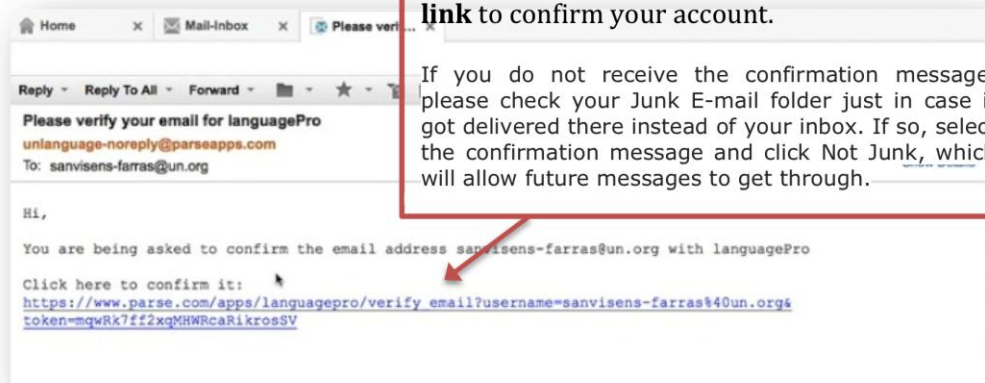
Home × Mail-Inbox × Please veri... ×

Reply Reply To All Forward

Please verify your email for languagePro
unlanguage-noreply@parseapps.com
To: sanvisens-farras@un.org

Hi,

You are being asked to confirm the email address sa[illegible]isens-farras@un.org with languagePro

Click here to confirm it:
https://www.parse.com/apps/languagepro/verify_email?username=sanvisens-farras%40un.org&token=mqwRk7ff2xqMHWRcaRikrosSV

link to confirm your account.

If you do not receive the confirmation message please check your Junk E-mail folder just in case i got delivered there instead of your inbox. If so, selec the confirmation message and click Not Junk, whic will allow future messages to get through.